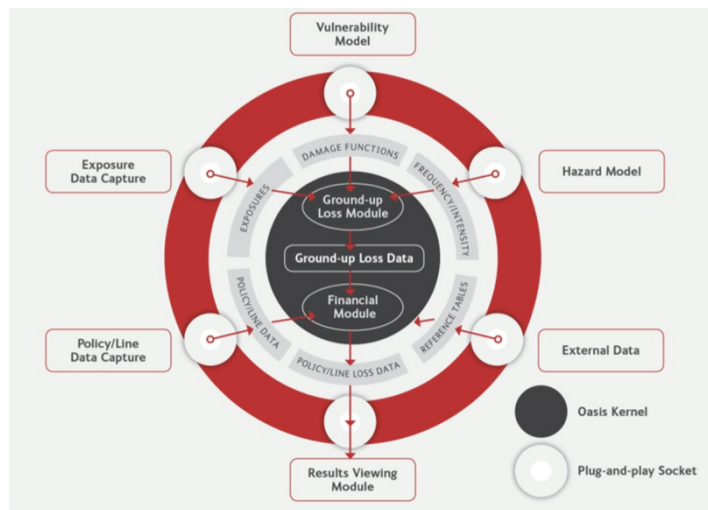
Vulnerability Model

Exposure Data Capture

Hazard Model

DAMAGE FUNCTIONS

EXPOSURES

FREQUENCY/INTENSITY

Ground-up Loss Module

Ground-up Loss Data

Financial Module

POLICY/LINE DATA

REFERENCE TABLES

POLICY/LINE LOSS DATA

Policy/Line Data Capture

External Data

Oasis Kernel

Plug-and-play Socket

Results Viewing Module